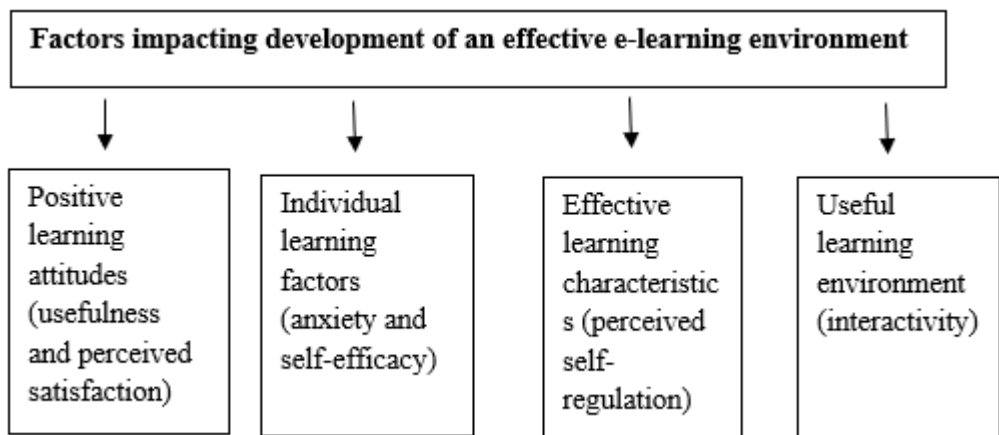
Factors impacting development of an effective e-learning environment

Positive learning attitudes (usefulness and perceived satisfaction)

Individual learning factors (anxiety and self-efficacy)

Effective learning characteristics (perceived self-regulation)

Useful learning environment (interactivity)